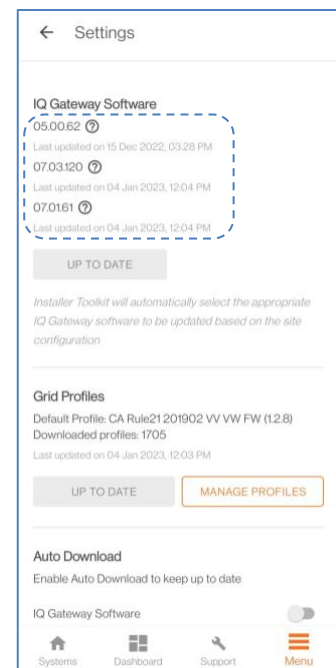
← Settings

IQ Gateway Software
05.00.62 ⓘ
Last updated on 15 Dec 2022, 03:28 PM
07.03.120 ⓘ
Last updated on 04 Jan 2023, 12:04 PM
07.01.61 ⓘ
Last updated on 04 Jan 2023, 12:04 PM

UP TO DATE

Installer Toolkit will automatically select the appropriate IQ Gateway software to be updated based on the site configuration

Grid Profiles
Default Profile: CA Rule21 201902 VV VW FW (1.2.8)
Downloaded profiles: 1705
Last updated on 04 Jan 2023, 12:03 PM

UP TO DATE
MANAGE PROFILES

Auto Download
Enable Auto Download to keep up to date

IQ Gateway Software

Systems
Dashboard
Support
Menu